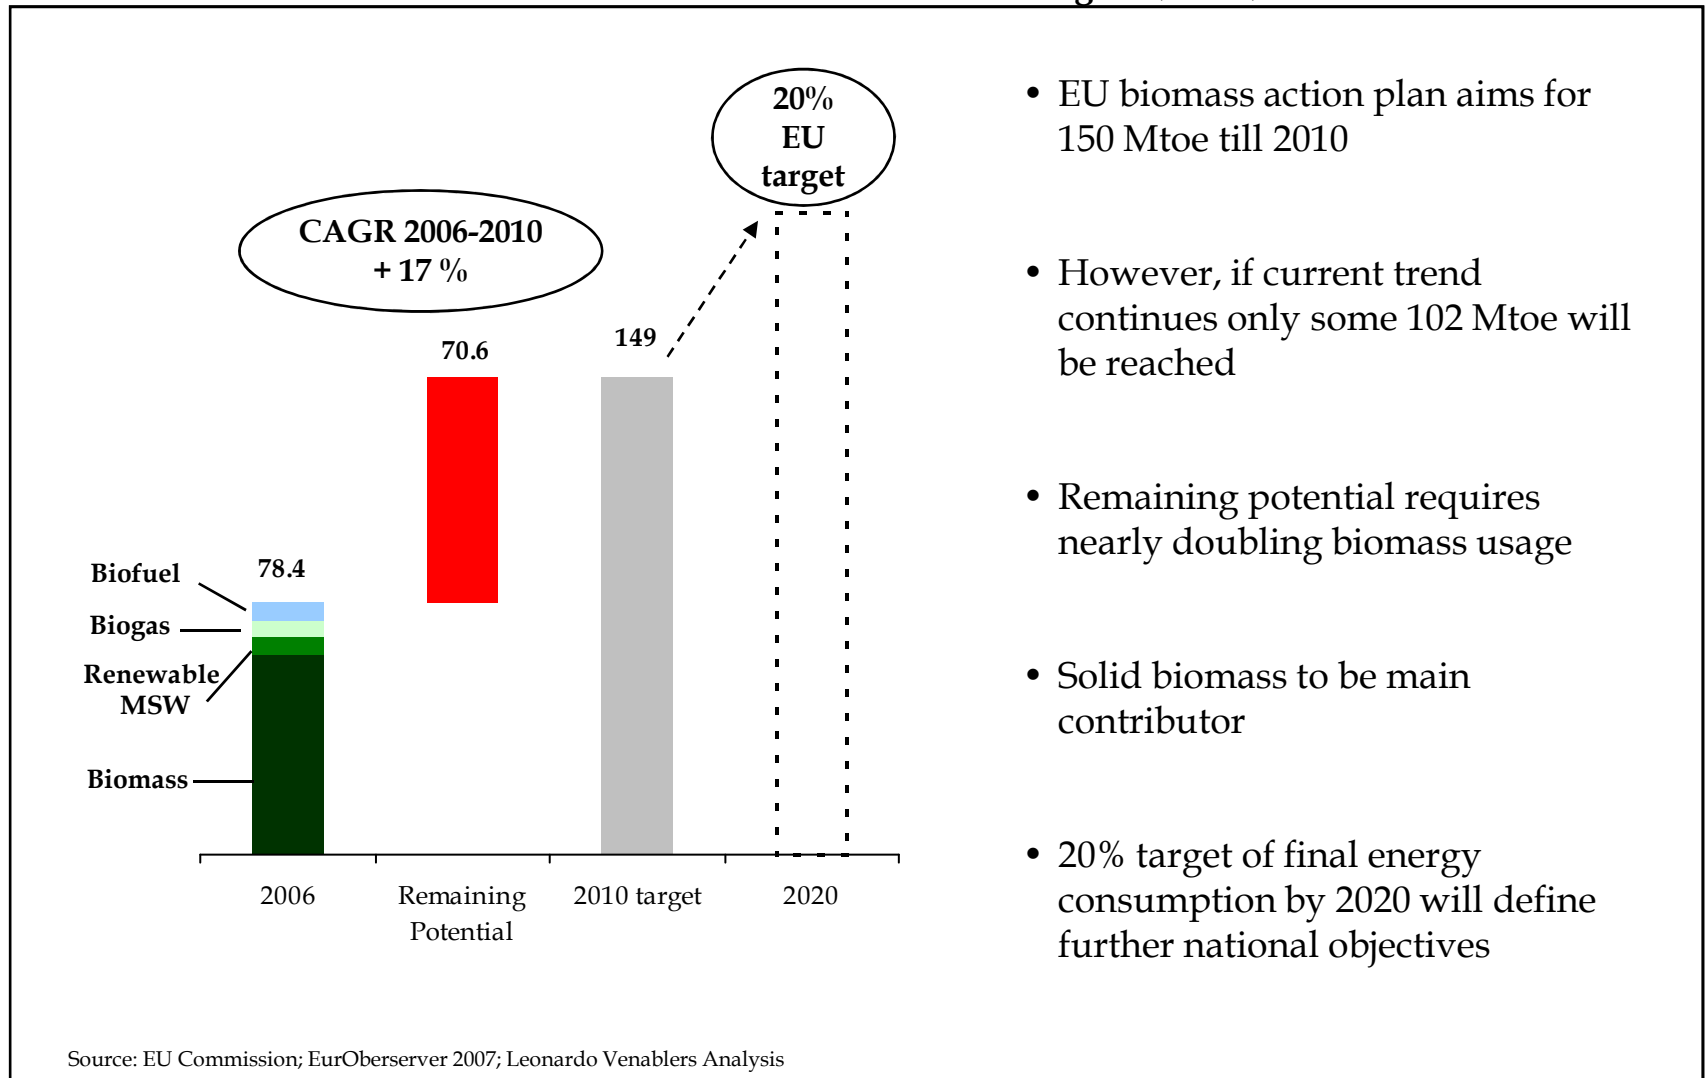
20% EU target

CAGR 2006-2010 + 17 %

70.6

149

78.4

Biofuel

Biogas

Renewable MSW

Biomass

2006

Remaining Potential

2010 target

2020

• EU biomass action plan aims for 150 Mtoe till 2010

• However, if current trend continues only some 102 Mtoe will be reached

• Remaining potential requires nearly doubling biomass usage

• Solid biomass to be main contributor

• 20% target of final energy consumption by 2020 will define further national objectives

Source: EU Commission; EurOberserver 2007; Leonardo Venablers Analysis